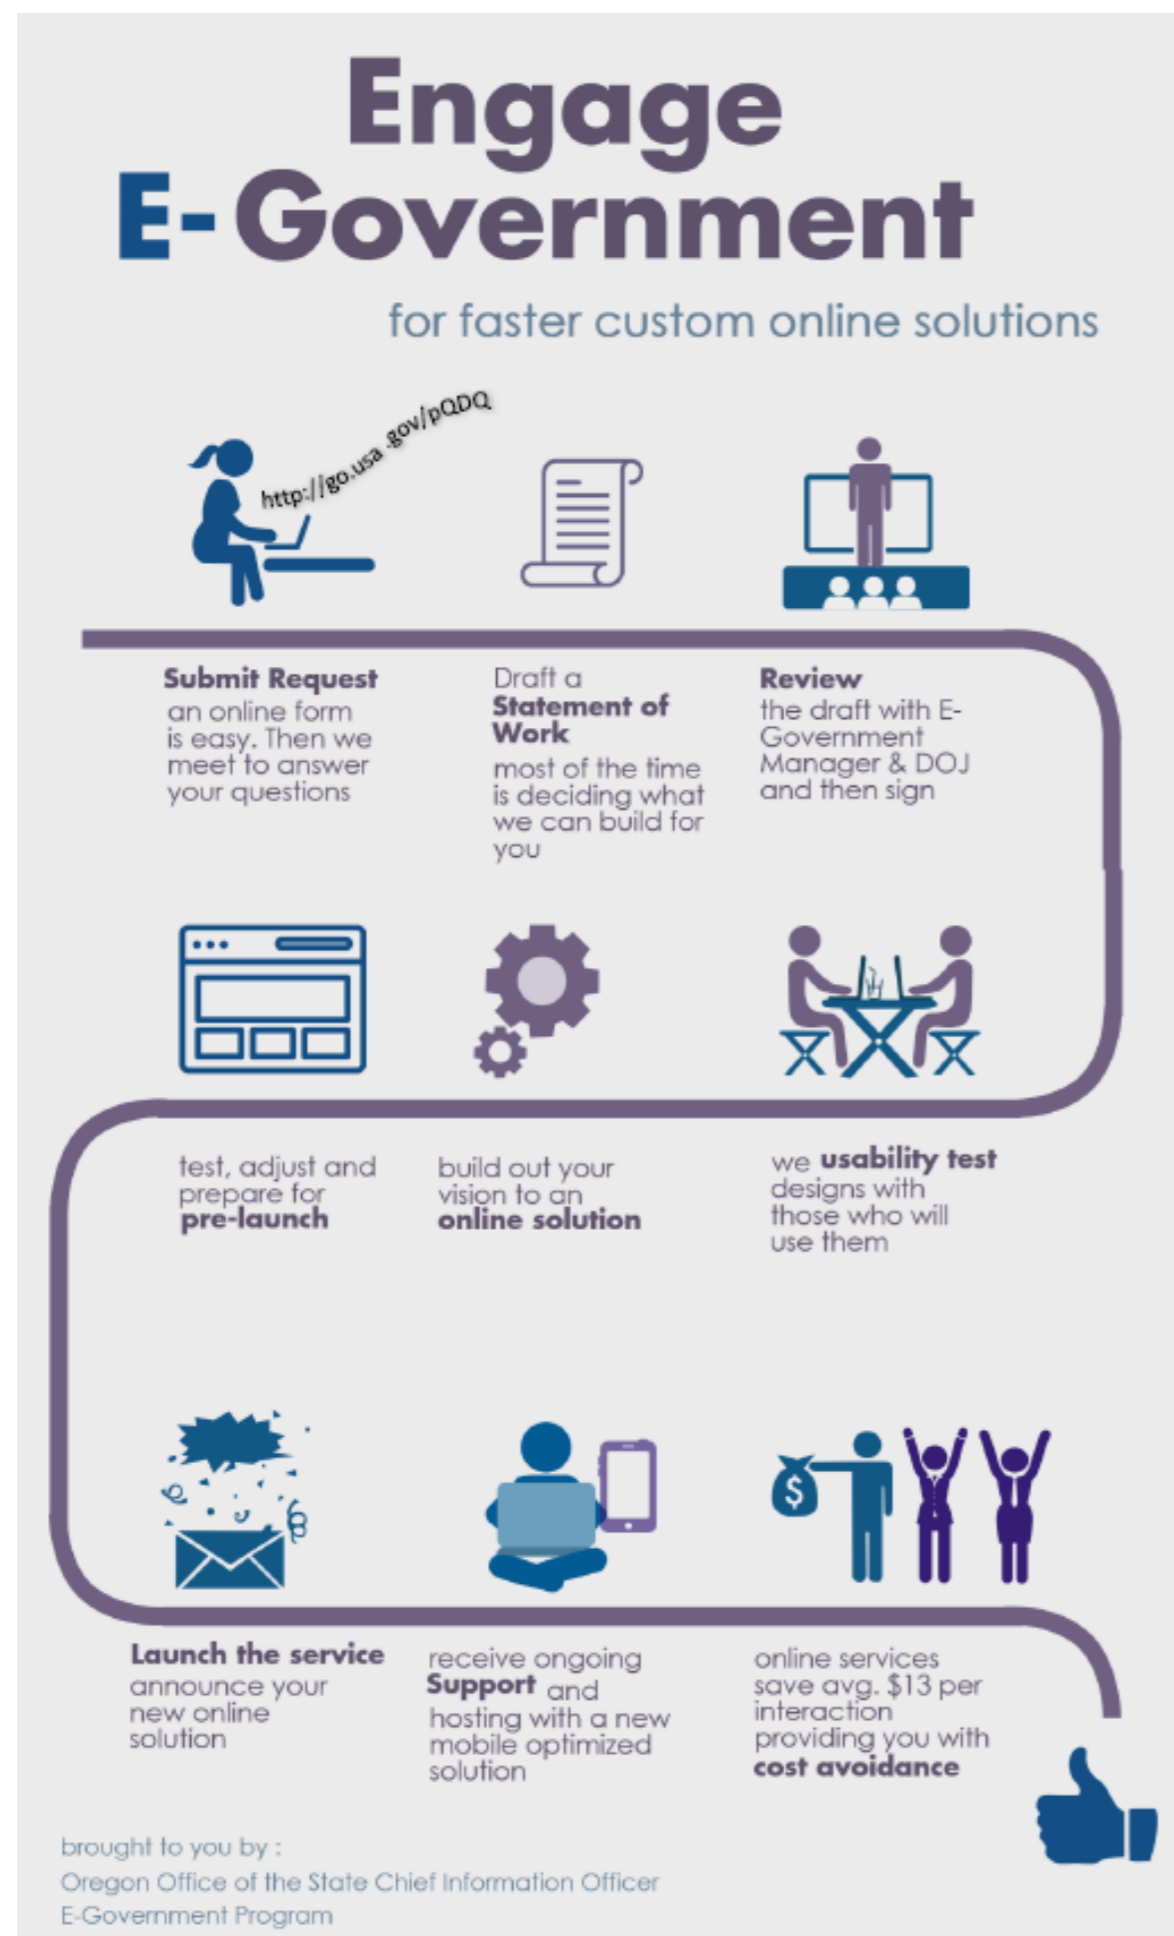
Engage
E-Government

for faster custom online solutions

http://go.usa.gov/pQDQ

Submit Request
an online form is easy. Then we meet to answer your questions

Draft a
Statement of Work
most of the time is deciding what we can build for you

Review
the draft with E-Government Manager & DOJ and then sign

test, adjust and prepare for
pre-launch

build out your vision to an
online solution

we usability test designs with those who will use them

$

Launch the service
announce your new online solution

receive ongoing
Support and hosting with a new mobile optimized solution

online services save avg. $13 per interaction providing you with
cost avoidance

brought to you by :
Oregon Office of the State Chief Information Officer
E-Government Program